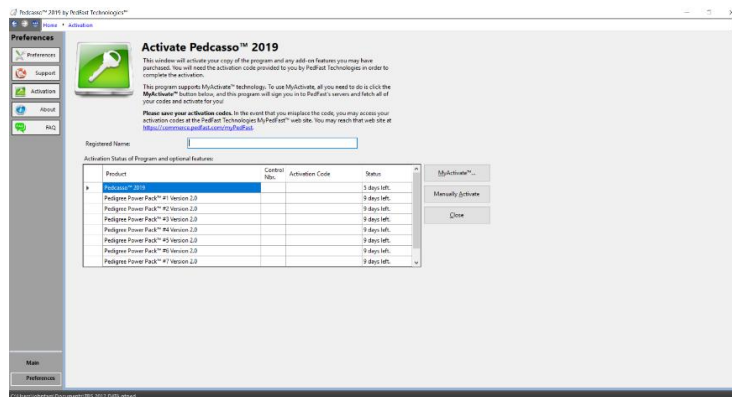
Pedcasso™ 2019 by PedFast Technologies™

Home › Activation

Preferences

Preferences

Support

Activation

About

FAQ

Activate Pedcasso™ 2019

This window will activate your copy of the program and any add-on features you may have purchased. You will need the activation code provided to you by PedFast Technologies in order to complete the activation.

This program supports MyActivate™ technology. To use MyActivate, all you need to do is click the MyActivate™ button below, and this program will sign you in to PedFast's servers and fetch all of your codes and activate for you!

Please save your activation codes. In the event that you misplace the code, you may access your activation codes at the PedFast Technologies MyPedFast™ web site. You may reach that web site at https://commerce.pedfast.com/myPedFast.

Registered Name:

Activation Status of Program and optional features:

| Product | Control Nbr. | Activation Code | Status |
|---|---|---|---|
| Pedcasso™ 2019 | | | 5 days left. |
| Pedigree Power Pack™ #1 Version 2.0 | | | 9 days left. |
| Pedigree Power Pack™ #2 Version 2.0 | | | 9 days left. |
| Pedigree Power Pack™ #3 Version 2.0 | | | 9 days left. |
| Pedigree Power Pack™ #4 Version 2.0 | | | 9 days left. |
| Pedigree Power Pack™ #5 Version 2.0 | | | 9 days left. |
| Pedigree Power Pack™ #6 Version 2.0 | | | 9 days left. |
| Pedigree Power Pack™ #7 Version 2.0 | | | 9 days left. |

MyActivate™...

Manually Activate

Close

Main

Preferences

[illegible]